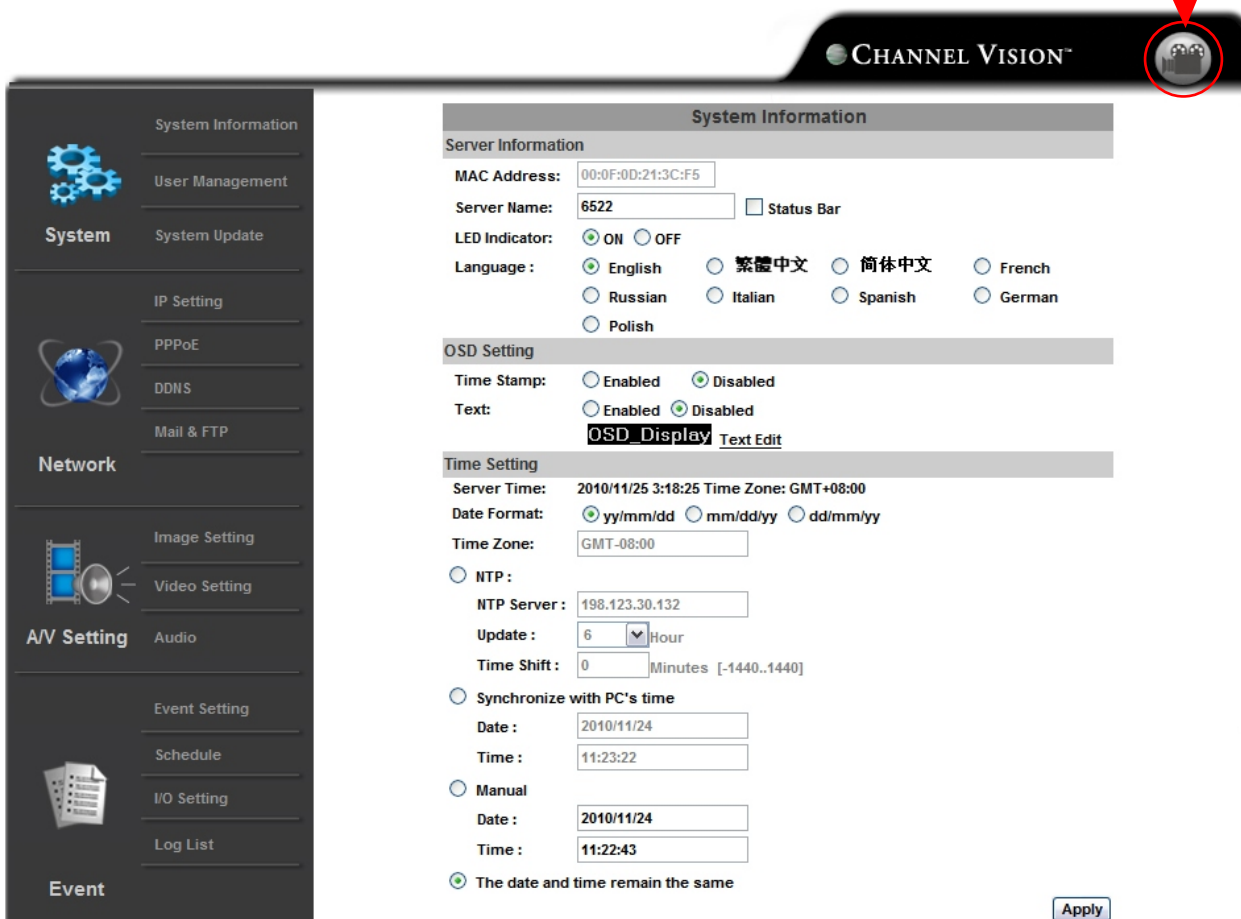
CHANNEL VISION™

System Information
User Management
System Update
System

IP Setting
PPPoE
DDNS
Mail & FTP
Network

Image Setting
Video Setting
Audio
A/V Setting

Event Setting
Schedule
I/O Setting
Log List
Event

System Information

Server Information

MAC Address: 00:0F:0D:21:3C:F5

Server Name: 6522 Status Bar

LED Indicator: ON OFF

Language : English 繁體中文 简体中文 French Russian Italian Spanish German Polish

OSD Setting

Time Stamp: Enabled Disabled

Text: Enabled Disabled

OSD_Display Text Edit

Time Setting

Server Time: 2010/11/25 3:18:25 Time Zone: GMT+08:00

Date Format: yy/mm/dd mm/dd/yy dd/mm/yy

Time Zone: GMT-08:00

NTP :

NTP Server : 198.123.30.132

Update : 6 Hour

Time Shift : 0 Minutes [-1440..1440]

Synchronize with PC's time

Date : 2010/11/24

Time : 11:23:22

Manual

Date : 2010/11/24

Time : 11:22:43

The date and time remain the same

Apply